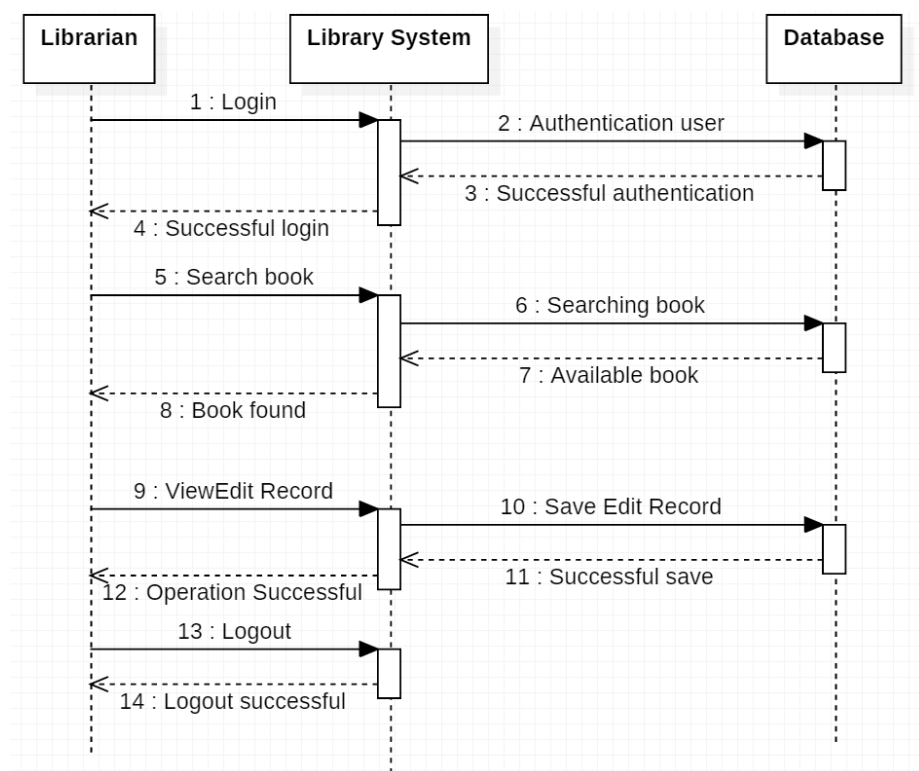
Librarian

Library System

Database

1 : Login

2 : Authentication user

3 : Successful authentication

4 : Successful login

5 : Search book

6 : Searching book

7 : Available book

8 : Book found

9 : ViewEdit Record

10 : Save Edit Record

11 : Successful save

12 : Operation Successful

13 : Logout

14 : Logout successful